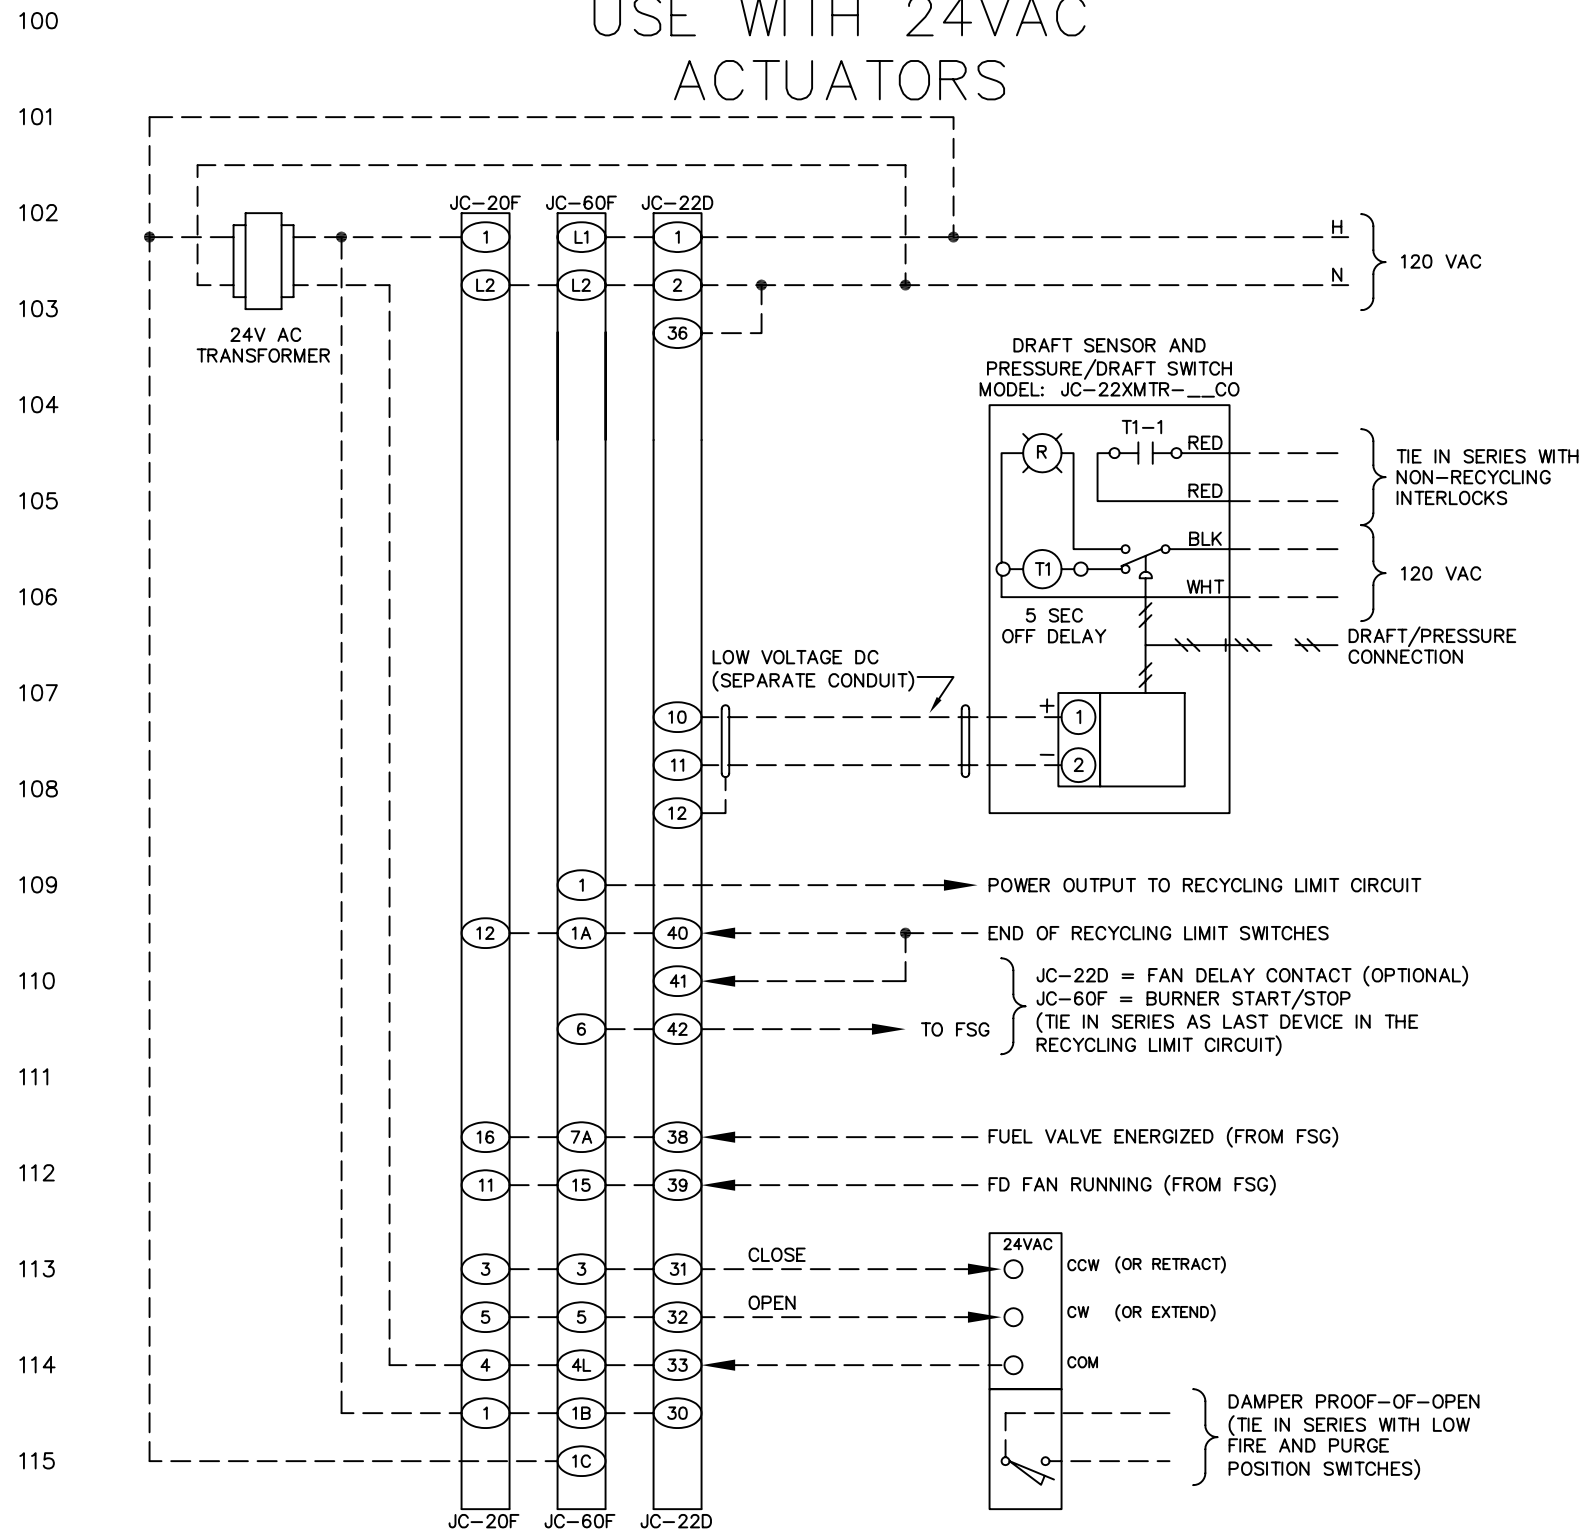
100
USE WITH 24VAC ACTUATORS

101

102
JC-20F JC-60F JC-22D
1 L1 1
H
120 VAC
103
L2 L2 2
N
36
24V AC TRANSFORMER

DRAFT SENSOR AND PRESSURE/DRAFT SWITCH MODEL: JC-22XMTR-__CO
104
T1-1
R
RED
TIE IN SERIES WITH NON-RECYCLING INTERLOCKS
105
RED
BLK
106
T1
WHT
120 VAC
5 SEC OFF DELAY
DRAFT/PRESSURE CONNECTION
LOW VOLTAGE DC (SEPARATE CONDUIT)
107
10
+ 1
108
11
− 2
12
109
1
POWER OUTPUT TO RECYCLING LIMIT CIRCUIT
12 1A 40
END OF RECYCLING LIMIT SWITCHES
110
41
JC-22D = FAN DELAY CONTACT (OPTIONAL)
JC-60F = BURNER START/STOP
(TIE IN SERIES AS LAST DEVICE IN THE RECYCLING LIMIT CIRCUIT)
6 42
TO FSG
111

16 7A 38
FUEL VALVE ENERGIZED (FROM FSG)
112
11 15 39
FD FAN RUNNING (FROM FSG)
113
24VAC
3 3 31
CLOSE
CCW (OR RETRACT)
5 5 32
OPEN
CW (OR EXTEND)
114
4 4L 33
COM
1 1B 30
DAMPER PROOF-OF-OPEN (TIE IN SERIES WITH LOW FIRE AND PURGE POSITION SWITCHES)
115
1C
JC-20F JC-60F JC-22D